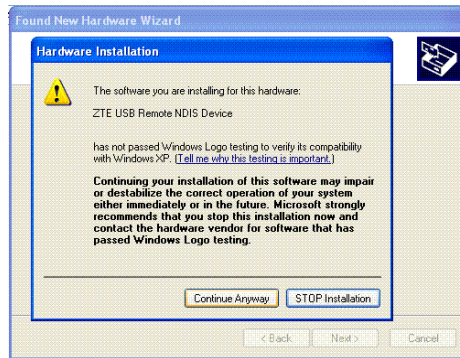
Found New Hardware Wizard

Hardware Installation

The software you are installing for this hardware:

ZTE USB Remote NDIS Device

has not passed Windows Logo testing to verify its compatibility with Windows XP. (Tell me why this testing is important.)

Continuing your installation of this software may impair or destabilize the correct operation of your system either immediately or in the future. Microsoft strongly recommends that you stop this installation now and contact the hardware vendor for software that has passed Windows Logo testing.

Continue Anyway
STOP Installation

< Back
Next >
Cancel